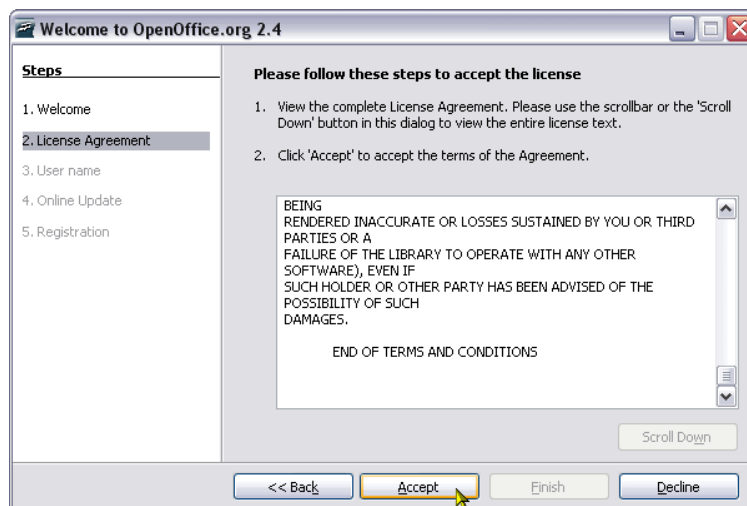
Welcome to OpenOffice.org 2.4

Steps

1. Welcome
2. License Agreement
3. User name
4. Online Update
5. Registration

Please follow these steps to accept the license

1. View the complete License Agreement. Please use the scrollbar or the 'Scroll Down' button in this dialog to view the entire license text.

2. Click 'Accept' to accept the terms of the Agreement.

BEING
RENDERED INACCURATE OR LOSSES SUSTAINED BY YOU OR THIRD PARTIES OR A
FAILURE OF THE LIBRARY TO OPERATE WITH ANY OTHER SOFTWARE), EVEN IF
SUCH HOLDER OR OTHER PARTY HAS BEEN ADVISED OF THE POSSIBILITY OF SUCH
DAMAGES.

END OF TERMS AND CONDITIONS

Scroll Down

<< Back
Accept
Finish
Decline